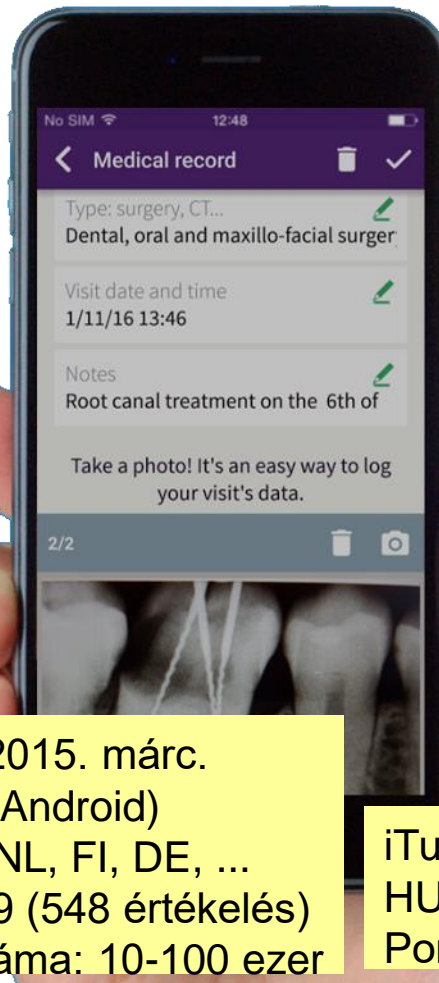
No SIM 12:48

Medical record

Type: surgery, CT...
Dental, oral and maxillo-facial surger

Visit date and time
1/11/16 13:46

Notes
Root canal treatment on the 6th of

Take a photo! It's an easy way to log your visit's data.

2/2

2015. márc.
Android)
NL, FI, DE, ...
9 (548 értékelés)
áma: 10-100 ezer

iTu
HU
Po